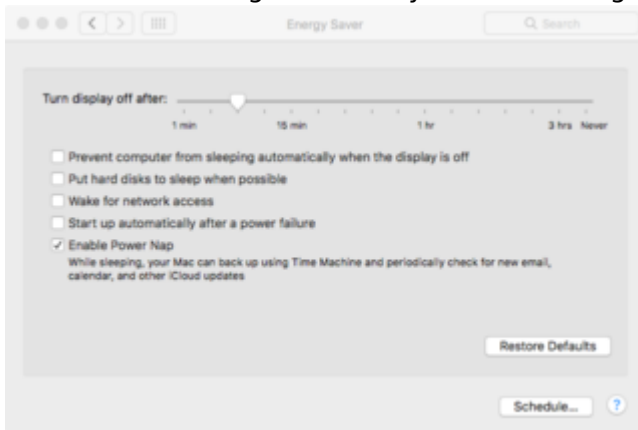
Energy Saver

Search

Turn display off after:

1 min 15 min 1 hr 3 hrs Never

Prevent computer from sleeping automatically when the display is off

Put hard disks to sleep when possible

Wake for network access

Start up automatically after a power failure

Enable Power Nap

While sleeping, your Mac can back up using Time Machine and periodically check for new email, calendar, and other iCloud updates

Restore Defaults

Schedule...

?